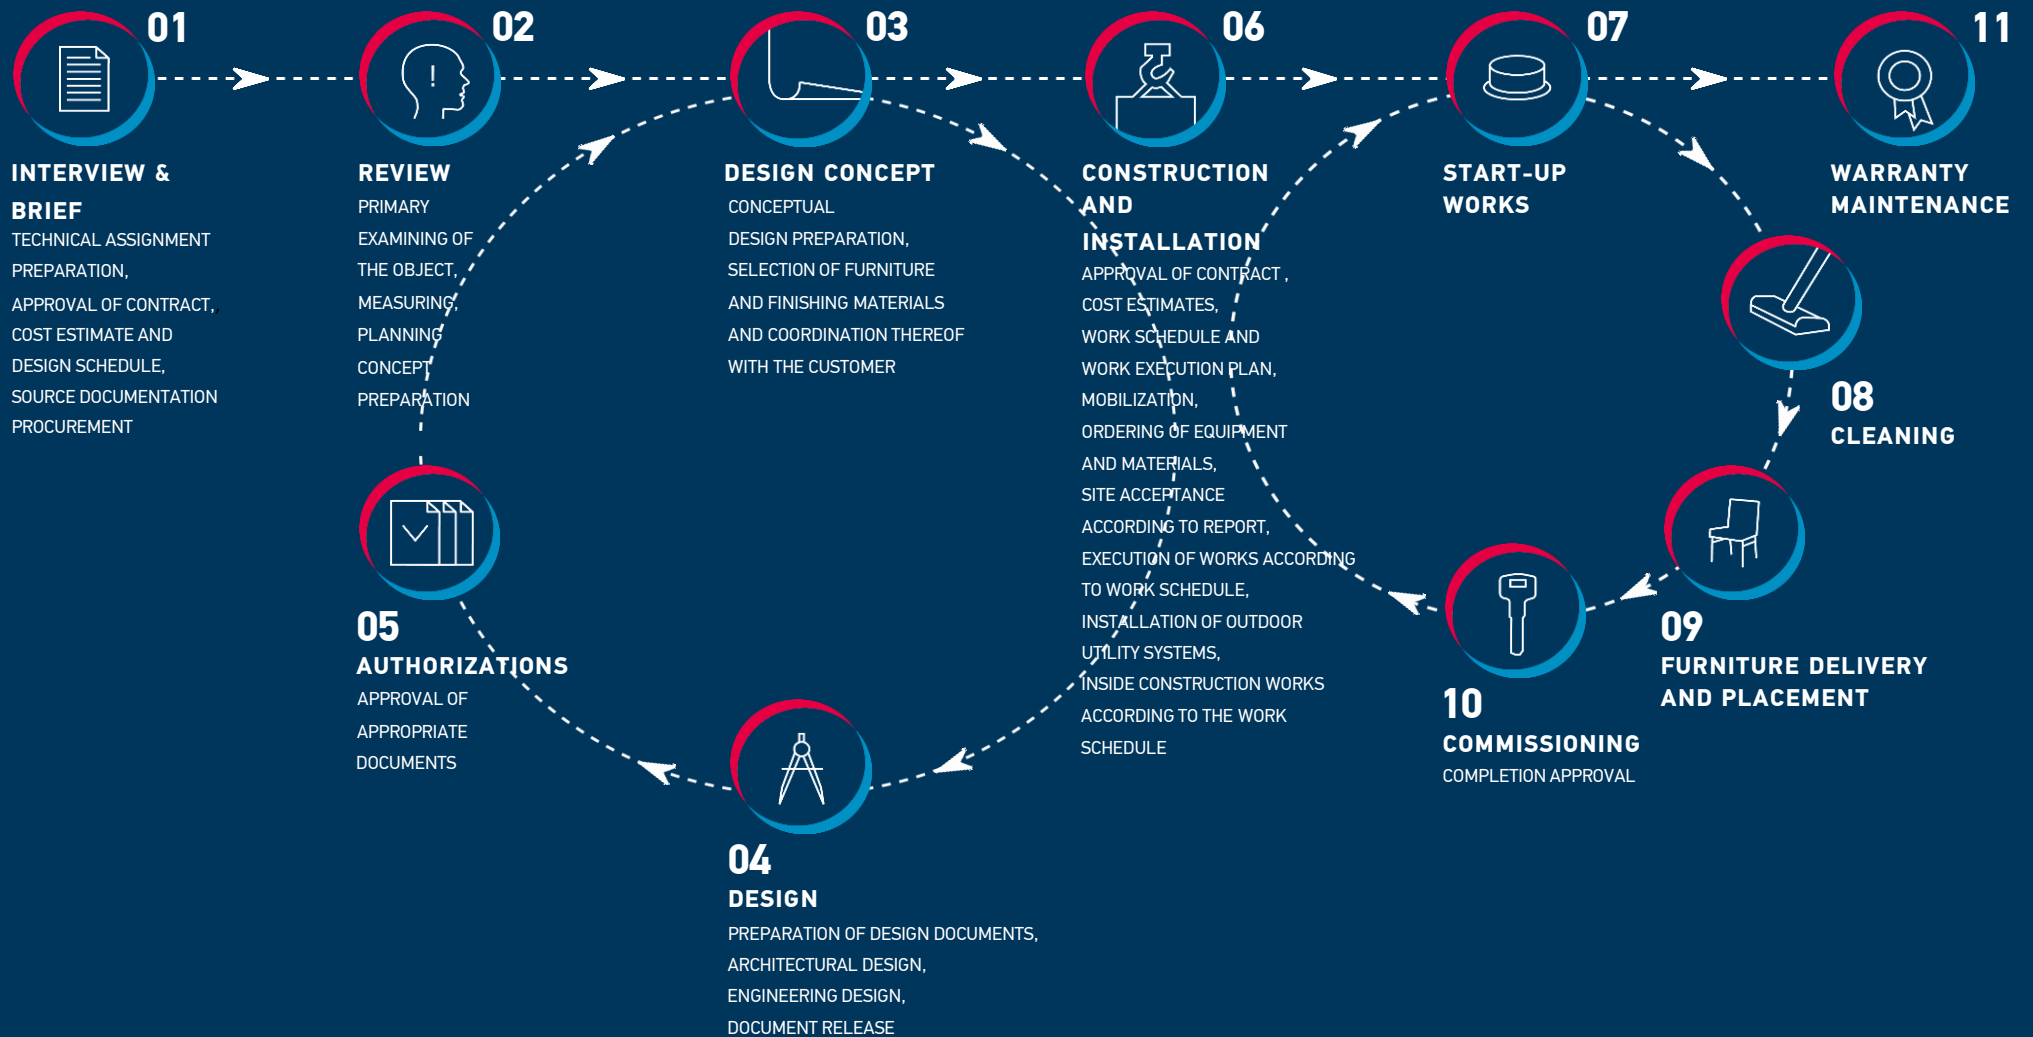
01
INTERVIEW & BRIEF
TECHNICAL ASSIGNMENT PREPARATION,
APPROVAL OF CONTRACT, COST ESTIMATE AND DESIGN SCHEDULE, SOURCE DOCUMENTATION PROCUREMENT

02
REVIEW
PRIMARY EXAMINING OF THE OBJECT, MEASURING, PLANNING CONCEPT PREPARATION

03
DESIGN CONCEPT
CONCEPTUAL DESIGN PREPARATION, SELECTION OF FURNITURE AND FINISHING MATERIALS AND COORDINATION THEREOF WITH THE CUSTOMER

06
CONSTRUCTION AND INSTALLATION
APPROVAL OF CONTRACT , COST ESTIMATES, WORK SCHEDULE AND WORK EXECUTION PLAN, MOBILIZATION, ORDERING OF EQUIPMENT AND MATERIALS, SITE ACCEPTANCE ACCORDING TO REPORT, EXECUTION OF WORKS ACCORDING TO WORK SCHEDULE, INSTALLATION OF OUTDOOR UTILITY SYSTEMS, INSIDE CONSTRUCTION WORKS ACCORDING TO THE WORK SCHEDULE

07
START-UP WORKS

11
WARRANTY MAINTENANCE

08
CLEANING

05
AUTHORIZATIONS
APPROVAL OF APPROPRIATE DOCUMENTS

09
FURNITURE DELIVERY AND PLACEMENT

10
COMMISSIONING
COMPLETION APPROVAL

04
DESIGN
PREPARATION OF DESIGN DOCUMENTS, ARCHITECTURAL DESIGN, ENGINEERING DESIGN, DOCUMENT RELEASE